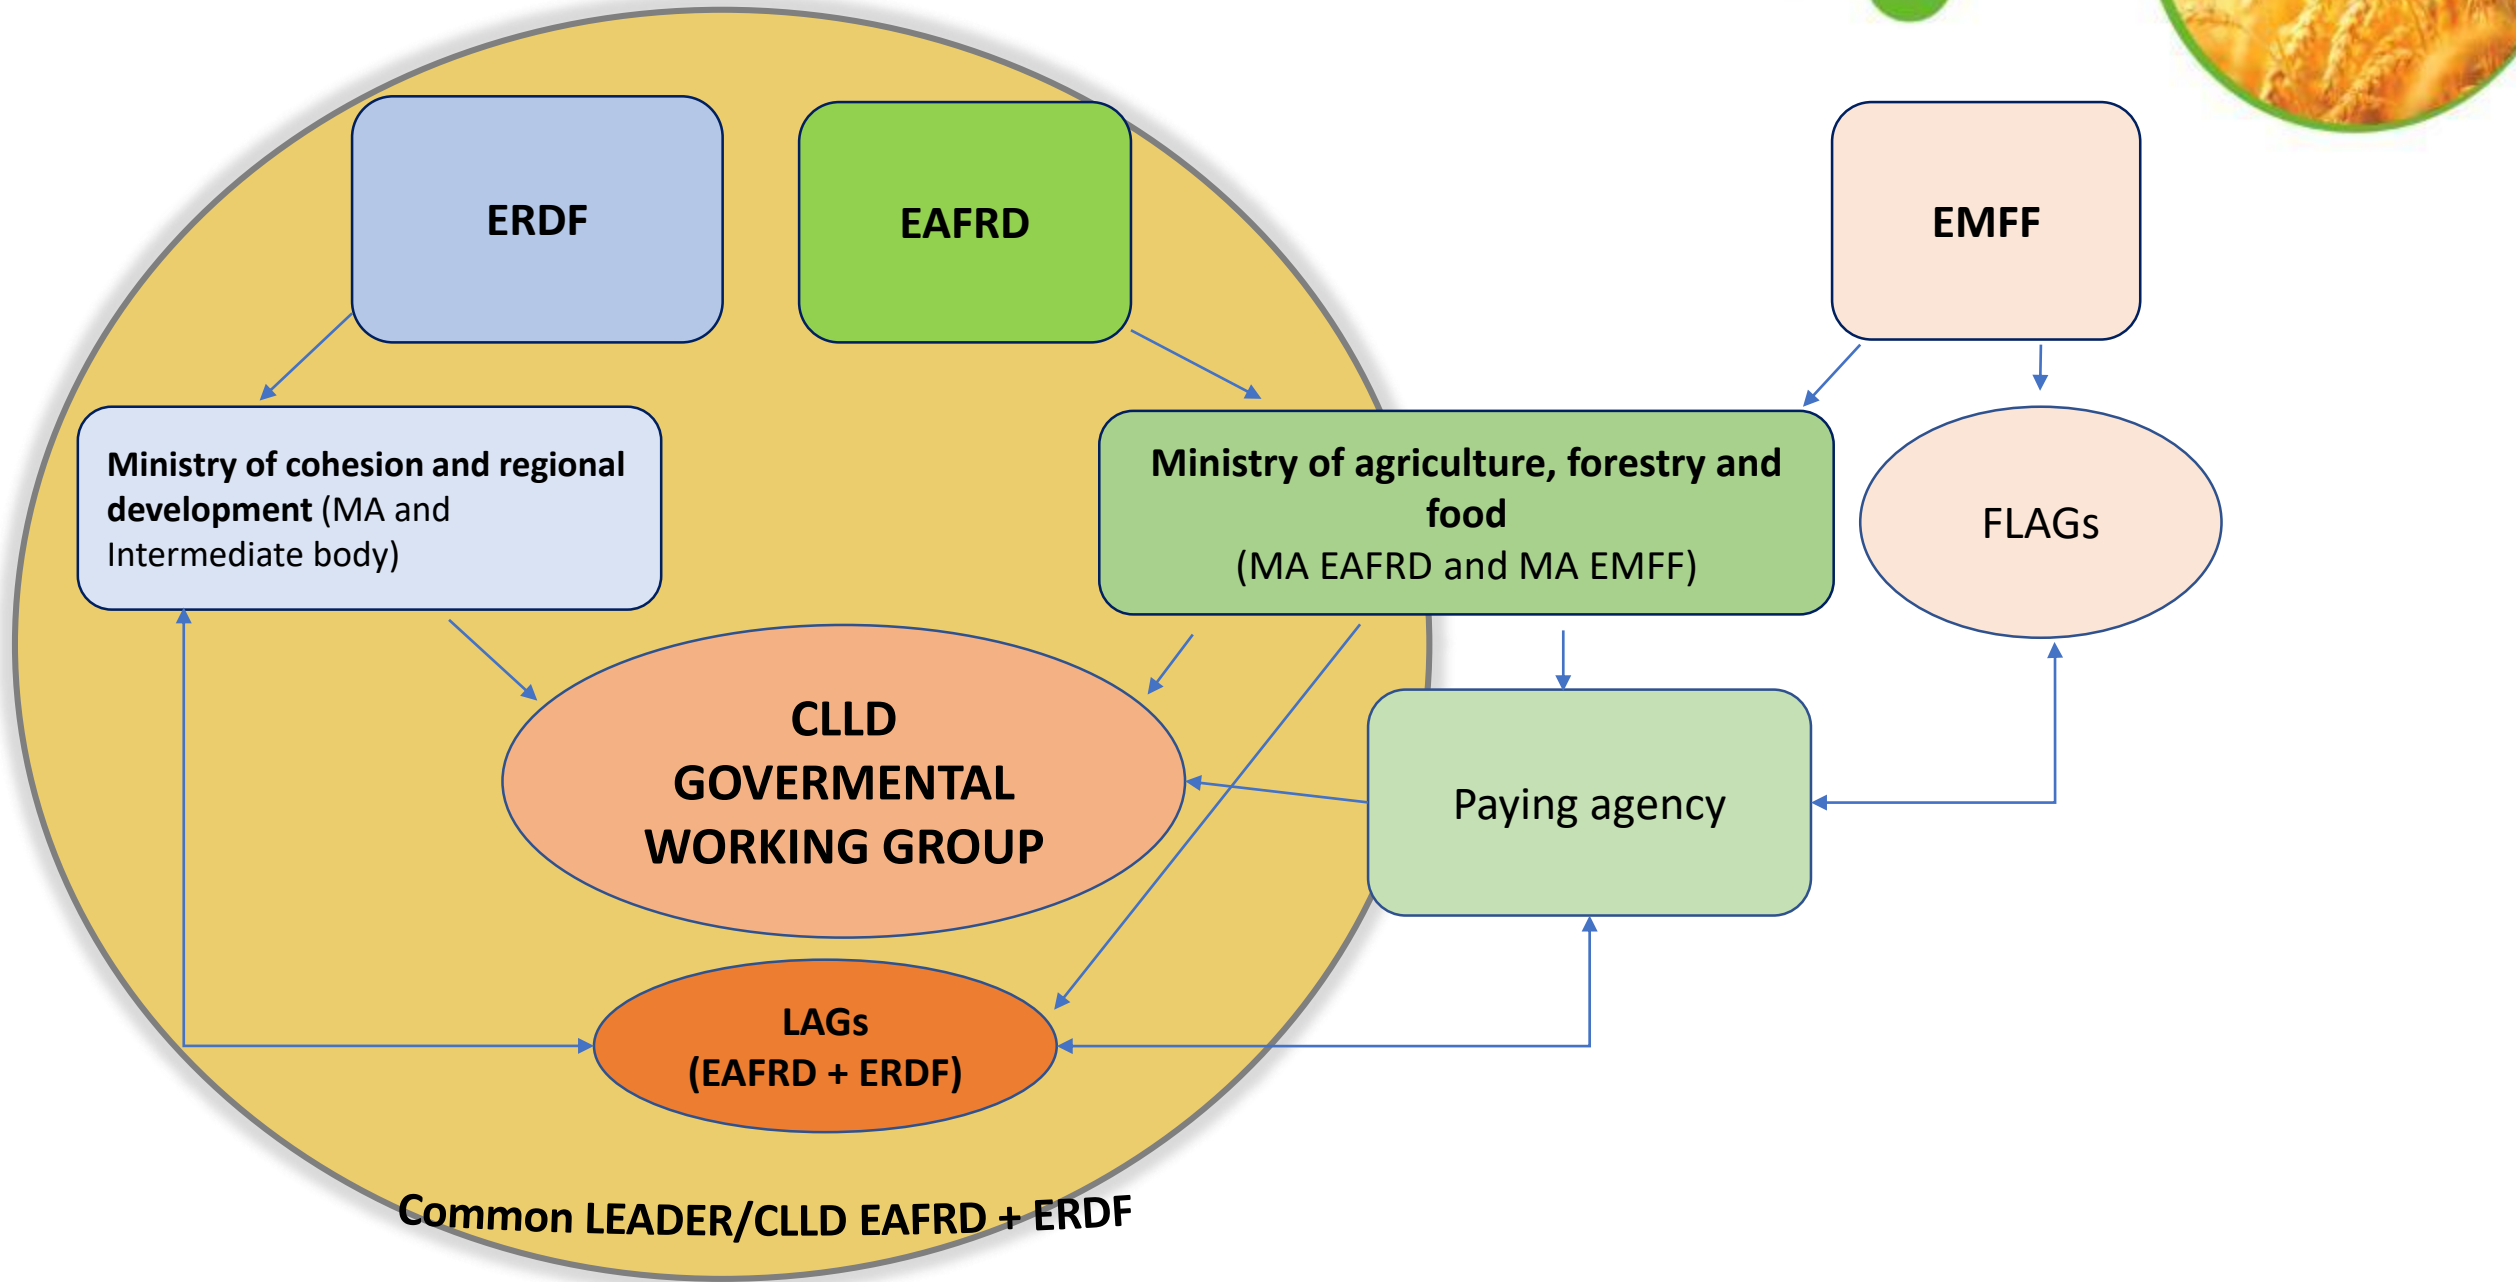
ERDF

EAFRD

EMFF

Ministry of cohesion and regional development (MA and Intermediate body)

Ministry of agriculture, forestry and food
(MA EAFRD and MA EMFF)

FLAGs

CLLD
GOVERMENTAL
WORKING GROUP

Paying agency

LAGs
(EAFRD + ERDF)

Common LEADER/CLLD EAFRD + ERDF